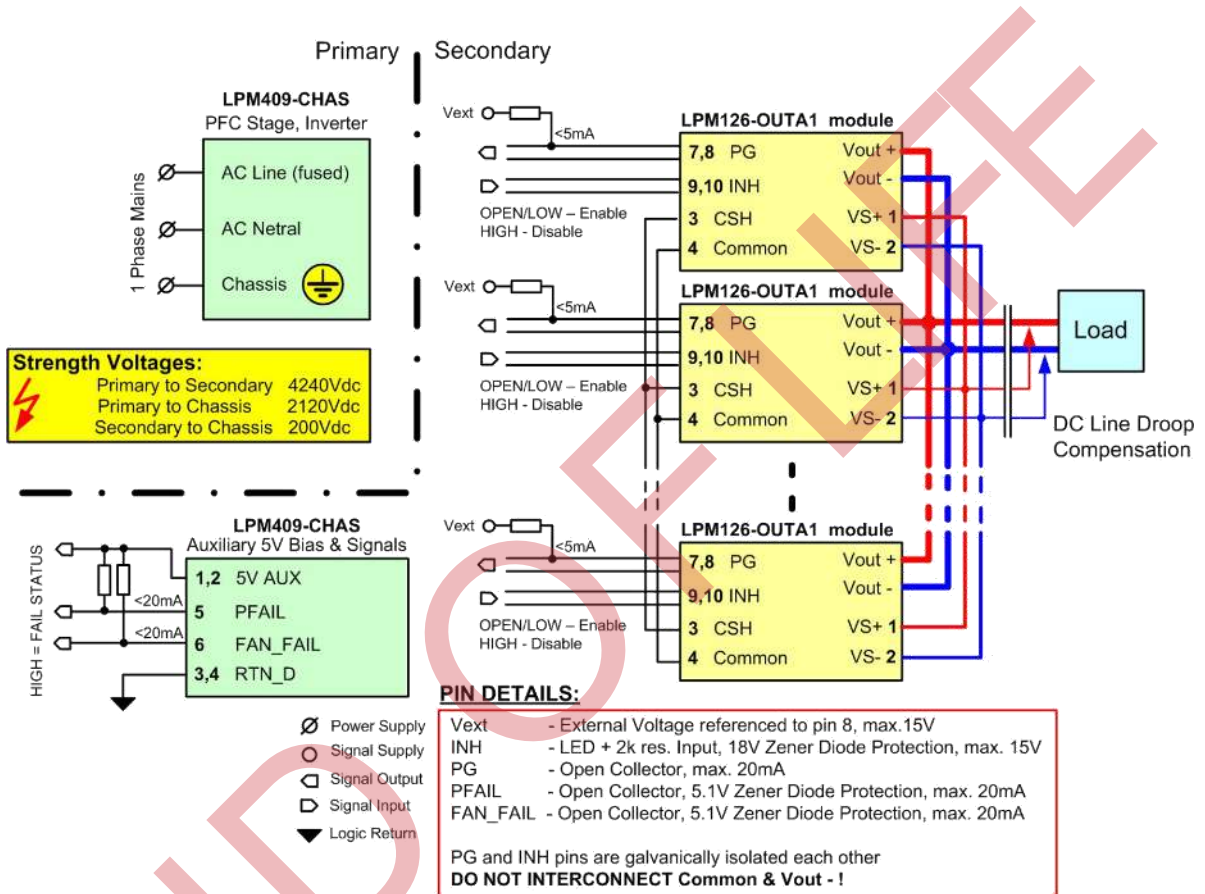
Primary Secondary

LPM409-CHAS
PFC Stage, Inverter

1 Phase Mains

AC Line (fused)
AC Netral
Chassis

Strength Voltages:
Primary to Secondary 4240Vdc
Primary to Chassis 2120Vdc
Secondary to Chassis 200Vdc

Vext
<5mA
OPEN/LOW – Enable
HIGH - Disable

LPM126-OUTA1 module
7,8 PG
9,10 INH
3 CSH
4 Common
Vout +
Vout -
VS+ 1
VS- 2

Vext
<5mA
OPEN/LOW – Enable
HIGH - Disable

LPM126-OUTA1 module
7,8 PG
9,10 INH
3 CSH
4 Common
Vout +
Vout -
VS+ 1
VS- 2

Load

DC Line Droop Compensation

Vext
<5mA
OPEN/LOW – Enable
HIGH - Disable

LPM126-OUTA1 module
7,8 PG
9,10 INH
3 CSH
4 Common
Vout +
Vout -
VS+ 1
VS- 2

LPM409-CHAS
Auxiliary 5V Bias & Signals

HIGH = FAIL STATUS
<20mA
<20mA
1,2 5V AUX
5 PFAIL
6 FAN_FAIL
3,4 RTN_D

Power Supply
Signal Supply
Signal Output
Signal Input
Logic Return

PIN DETAILS:
| | |
|---|---|
| Vext | - External Voltage referenced to pin 8, max.15V |
| INH | - LED + 2k res. Input, 18V Zener Diode Protection, max. 15V |
| PG | - Open Collector, max. 20mA |
| PFAIL | - Open Collector, 5.1V Zener Diode Protection, max. 20mA |
| FAN_FAIL | - Open Collector, 5.1V Zener Diode Protection, max. 20mA |

PG and INH pins are galvanically isolated each other
DO NOT INTERCONNECT Common & Vout - !

IDOELLE